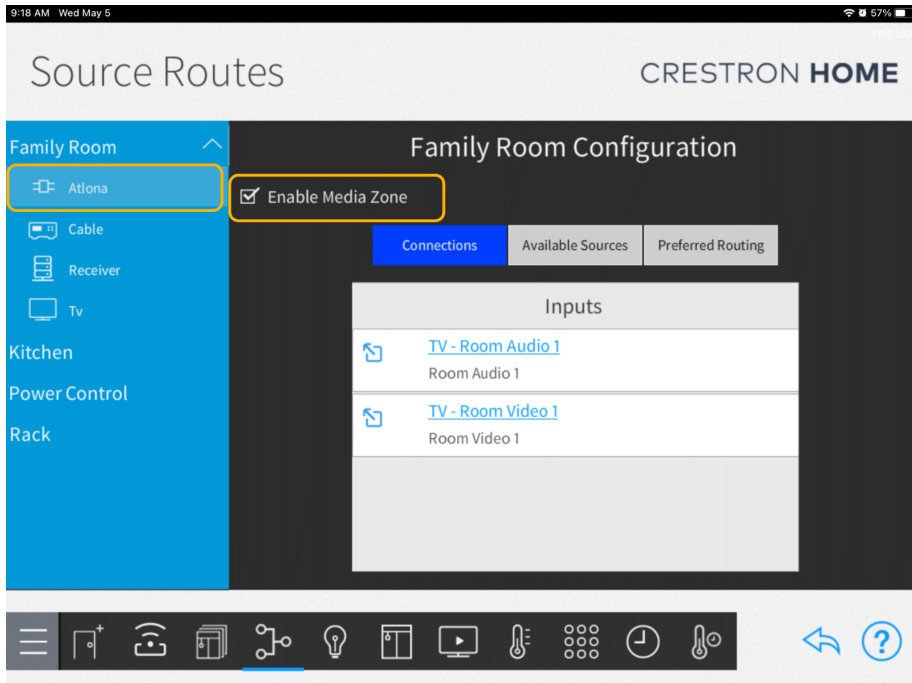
9:18 AM Wed May 5

57%

Source Routes

CRESTRON HOME

Family Room

Atlona

Cable

Receiver

Tv

Kitchen

Power Control

Rack

Family Room Configuration

Enable Media Zone

Connections

Available Sources

Preferred Routing

Inputs

TV - Room Audio 1

Room Audio 1

TV - Room Video 1

Room Video 1

?